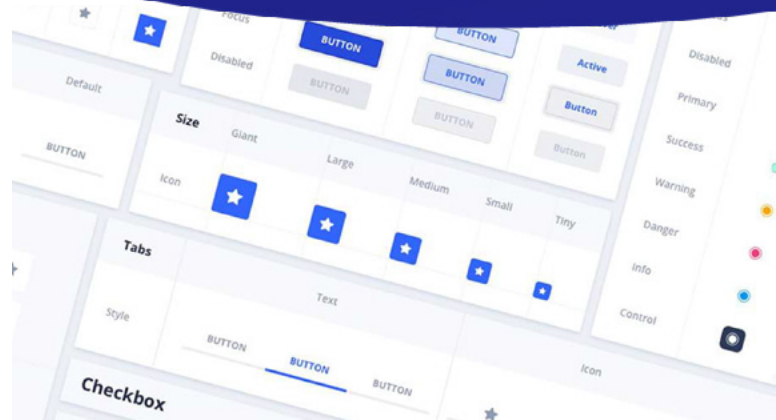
Focus

Disabled

BUTTON

BUTTON

BUTTON

BUTTON

BUTTON

Active

Button

Button

Default

BUTTON

Size

Giant

Large

Medium

Small

Tiny

Icon

Tabs

Style

Text

BUTTON

BUTTON

BUTTON

Checkbox

Icon

Disabled

Primary

Success

Warning

Danger

Info

Control